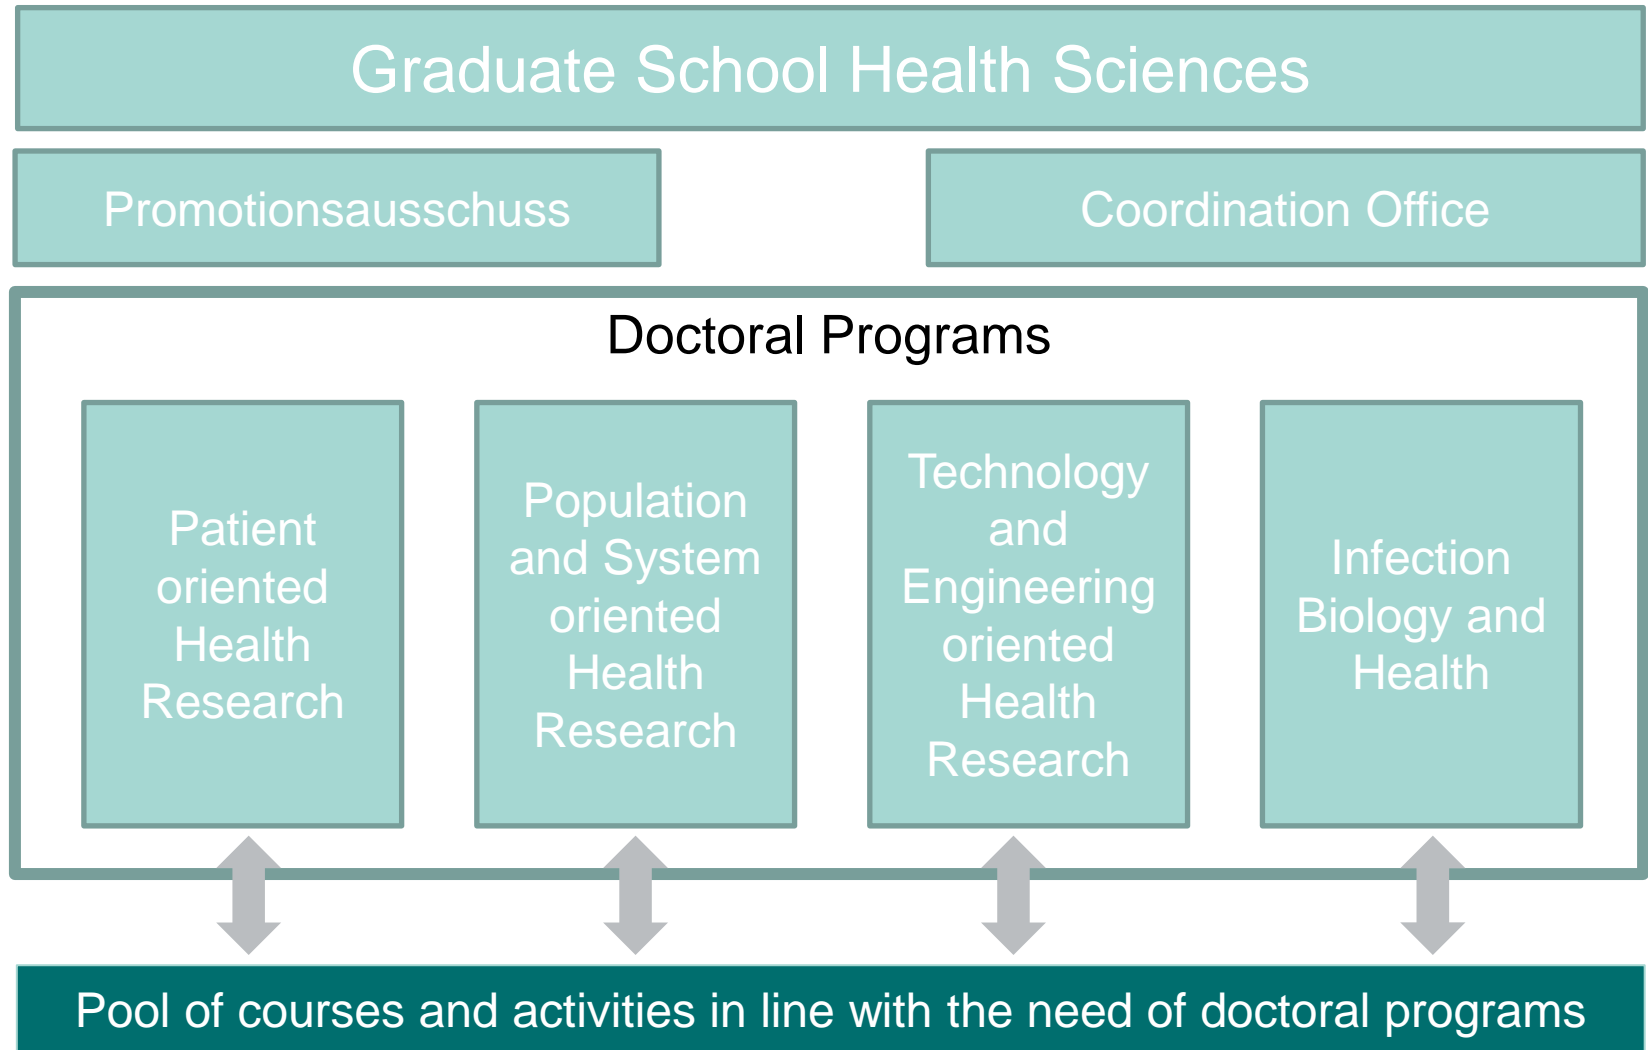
Graduate School Health Sciences

Promotionsausschuss

Coordination Office

Doctoral Programs

Patient oriented Health Research

Population and System oriented Health Research

Technology and Engineering oriented Health Research

Infection Biology and Health

Pool of courses and activities in line with the need of doctoral programs